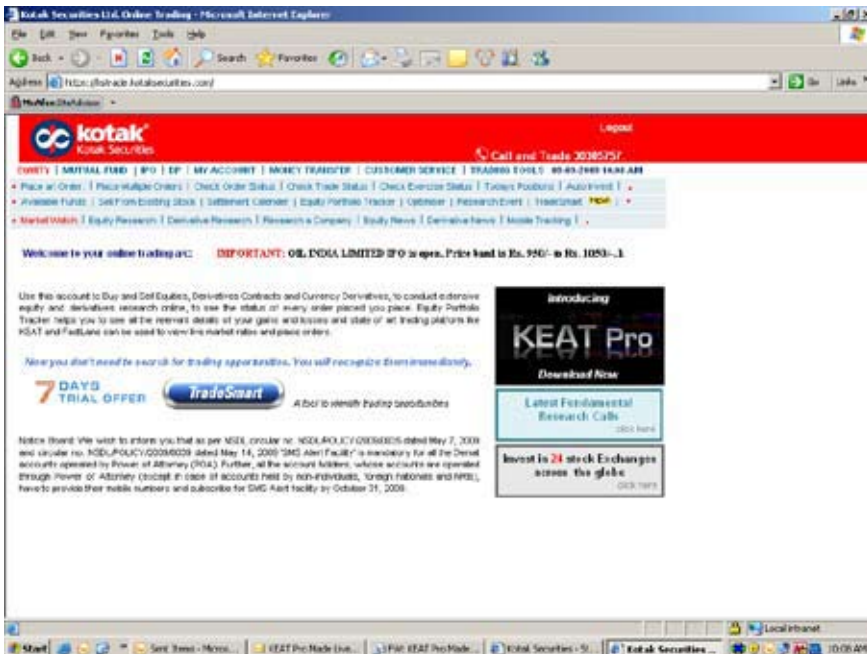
Kotak Securities Ltd. Online Trading - Microsoft Internet Explorer

File Edit View Favorites Tools Help

Back Search Favorites

Address https://kotrade.kotaksecurities.com/ Go Links

McAfee SiteAdvisor

kotak
Kotak Securities

Logout

Call and Trade 30305757

EQUITY | MUTUAL FUND | IPO | DP | MY ACCOUNT | MONEY TRANSFER | CUSTOMER SERVICE | TRADING TOOLS 09-09-2009 10:01 AM

Place an Order | Place Multiple Orders | Check Order Status | Check Trade Status | Check Exercise Status | Todays Positions | AutoInvest |

Available Funds | Sell From Existing Stock | Settlement Calendar | Equity Portfolio Tracker | Optimiser | Research Event | TradeSmart New |

Market Watch | Equity Research | Derivative Research | Research a Company | Equity News | Derivative News | Mobile Tracking |

Welcome to your online trading a/c: IMPORTANT: OIL INDIA LIMITED IPO is open. Price band is Rs. 950/- to Rs. 1050/-.1

Use this account to Buy and Sell Equities, Derivatives Contracts and Currency Derivatives, to conduct extensive equity and derivatives research online, to see the status of every order placed you place. Equity Portfolio Tracker helps you to see all the relevant details of your gains and losses and state of art trading platform like KEAT and FastLane can be used to view live market rates and place orders.

Now you don't need to search for trading opportunities. You will recognize them immediately.

7 DAYS TRIAL OFFER TradeSmart A tool to identify trading opportunities

Notice Board: We wish to inform you that as per NSDL circular no. NSDL/POLICY/2009/0035 dated May 7, 2009 and circular no. NSDL/POLICY/2009/0039 dated May 14, 2009 "SMS Alert Facility" is mandatory for all the Demat accounts operated by Power of Attorney (POA). Further, all the account holders, whose accounts are operated through Power of Attorney (except in case of accounts held by non-individuals, foreign nationals and NRIs), have to provide their mobile numbers and subscribe for SMS Alert facility by October 31, 2009.

introducing
KEAT Pro
Download Now

Latest Fundamental Research Calls
click here

Invest in 24 stock Exchanges across the globe
click here

Local intranet

Start | Sent Items - Micros... | KEAT Pro Made Live... | FW: KEAT Pro Made... | Kotak Securities - St... | Kotak Securities ... 10:05 AM